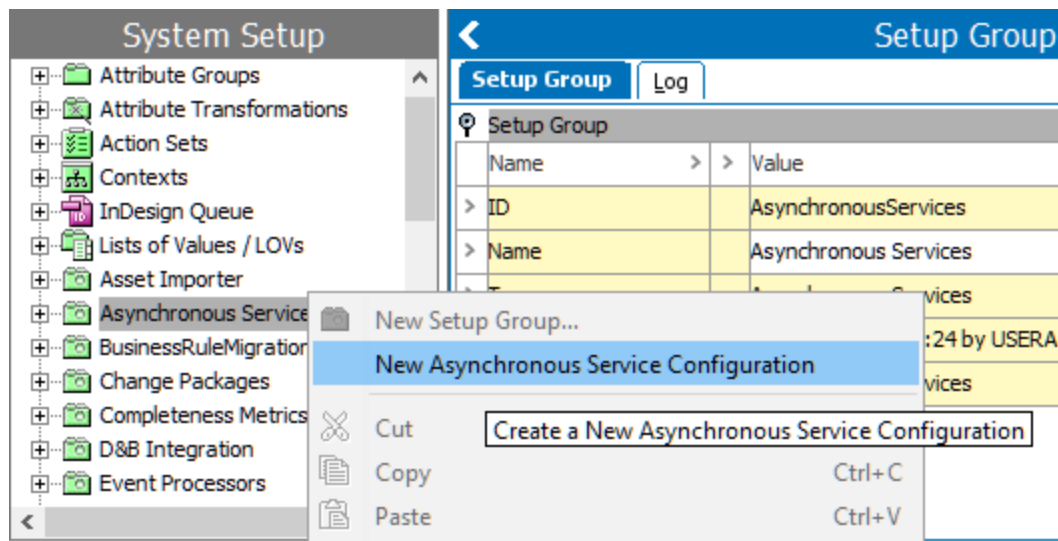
System Setup

Attribute Groups
Attribute Transformations
Action Sets
Contexts
InDesign Queue
Lists of Values / LOVs
Asset Importer
Asynchronous Service
BusinessRuleMigration
Change Packages
Completeness Metrics
D&B Integration
Event Processors

Setup Group

Setup Group
Log

Setup Group

| Name | Value |
|---|---|
| ID | AsynchronousServices |
| Name | Asynchronous Services |
| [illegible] | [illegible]services |
| | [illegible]:24 by USERA |
| | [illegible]vices |

New Setup Group...
New Asynchronous Service Configuration
Cut
Copy Ctrl+C
Paste Ctrl+V

Create a New Asynchronous Service Configuration